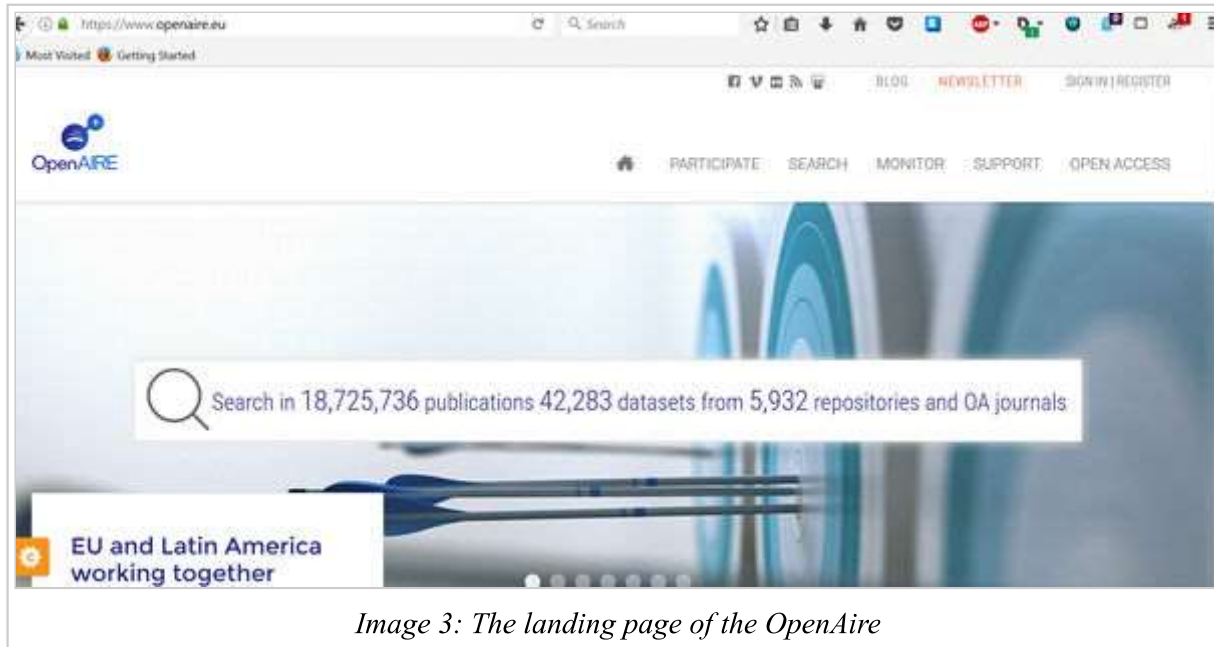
https://www.openaire.eu

Search

Most Visited Getting Started

BLOG NEWSLETTER SIGN IN | REGISTER

OpenAIRE

PARTICIPATE SEARCH MONITOR SUPPORT OPEN ACCESS

Search in 18,725,736 publications 42,283 datasets from 5,932 repositories and OA journals

EU and Latin America working together

Image 3: The landing page of the OpenAire